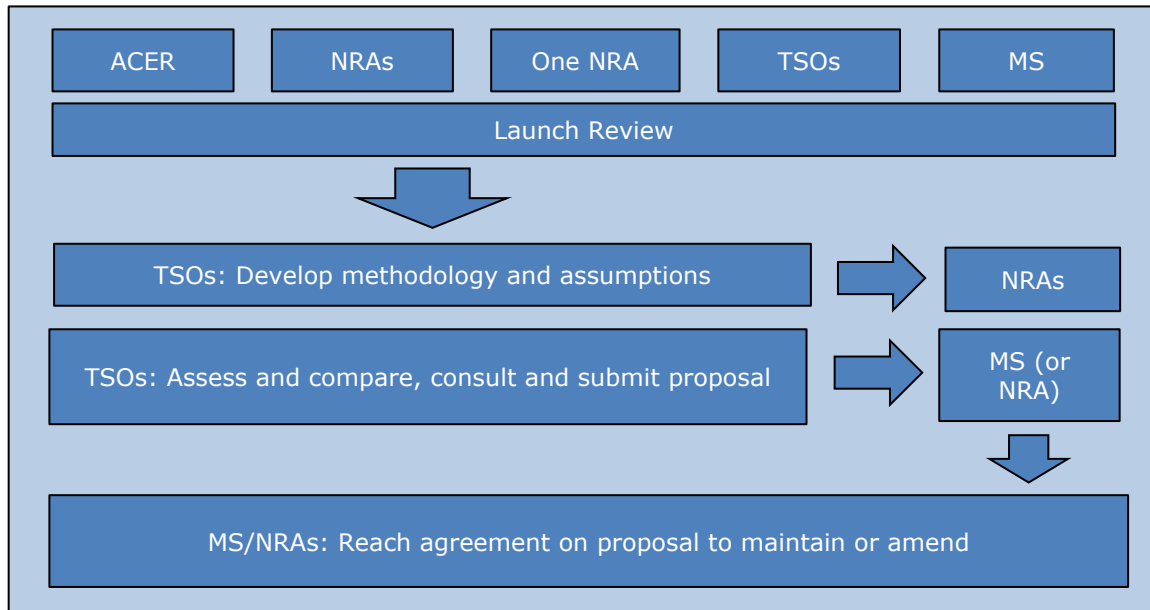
ACER

NRAs

One NRA

TSOs

MS

Launch Review

TSOs: Develop methodology and assumptions

NRAs

TSOs: Assess and compare, consult and submit proposal

MS (or NRA)

MS/NRAs: Reach agreement on proposal to maintain or amend